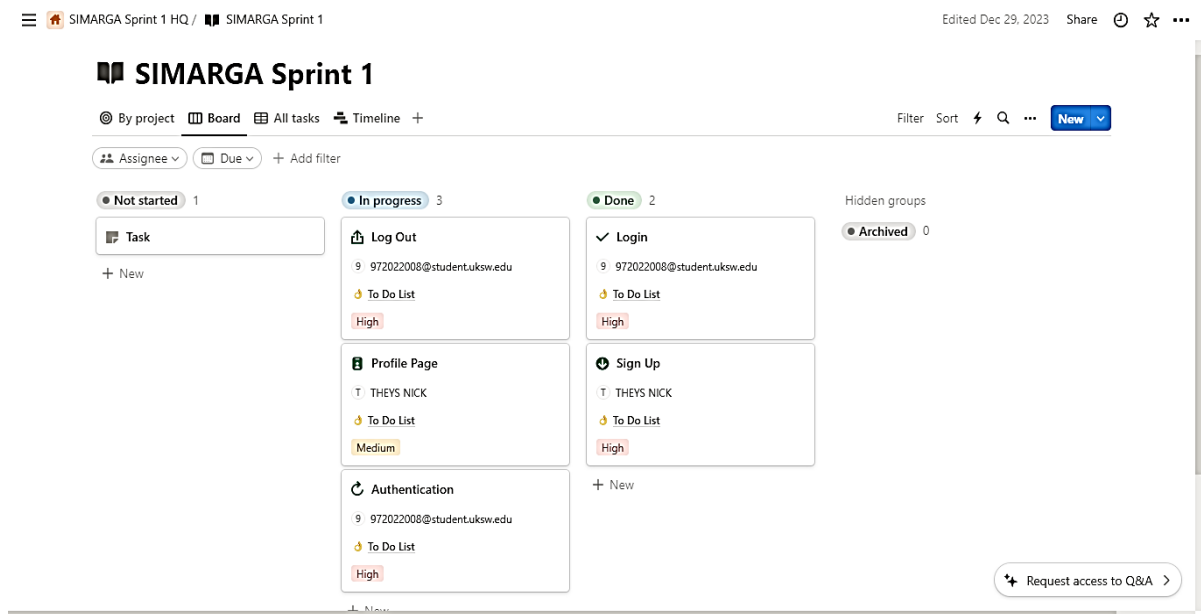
SIMARGA Sprint 1 HQ / SIMARGA Sprint 1

Edited Dec 29, 2023 Share

SIMARGA Sprint 1

By project Board All tasks Timeline +

Filter Sort New

Assignee Due + Add filter

Not started 1

Task

+ New

In progress 3

Log Out
9 972022008@student.uksw.edu
To Do List
High

Profile Page
T THEYS NICK
To Do List
Medium

Authentication
9 972022008@student.uksw.edu
To Do List
High

+ New

Done 2

Login
9 972022008@student.uksw.edu
To Do List
High

Sign Up
T THEYS NICK
To Do List
High

+ New

Hidden groups

Archived 0

Request access to Q&A